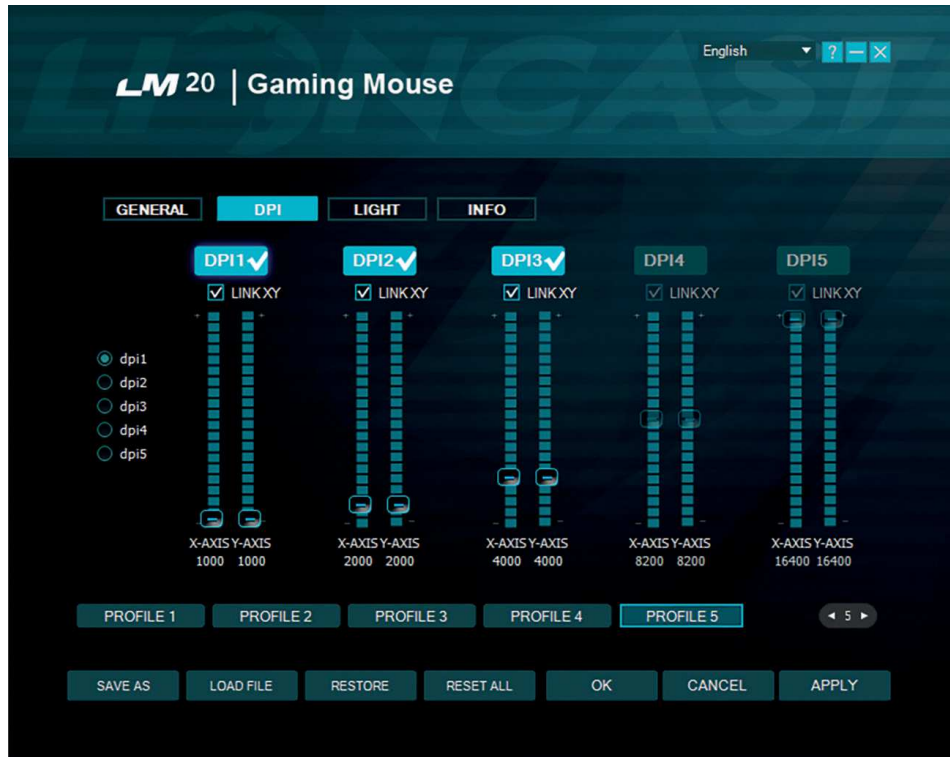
LIONCAST

English ? — ✕

LM 20 | Gaming Mouse

GENERAL DPI LIGHT INFO

DPI1 DPI2 DPI3 DPI4 DPI5

LINK XY LINK XY LINK XY LINK XY LINK XY

dpi1
dpi2
dpi3
dpi4
dpi5

X-AXIS Y-AXIS 1000 1000
X-AXIS Y-AXIS 2000 2000
X-AXIS Y-AXIS 4000 4000
X-AXIS Y-AXIS 8200 8200
X-AXIS Y-AXIS 16400 16400

PROFILE 1 PROFILE 2 PROFILE 3 PROFILE 4 PROFILE 5 5

SAVE AS LOAD FILE RESTORE RESET ALL OK CANCEL APPLY